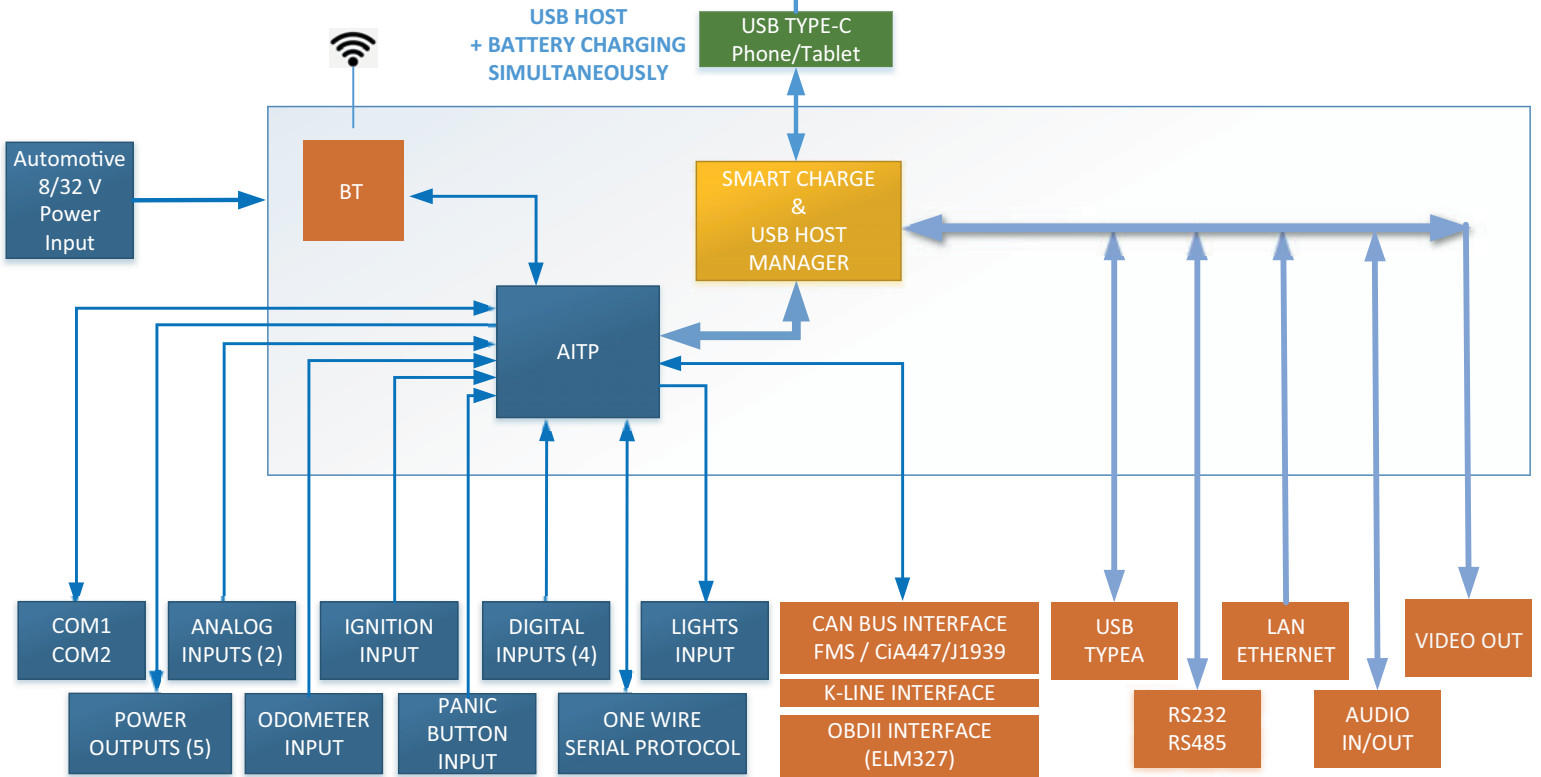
USB HOST
+ BATTERY CHARGING
SIMULTANEOUSLY

USB TYPE-C
Phone/Tablet

Automotive
8/32 V
Power
Input

BT

SMART CHARGE
&
USB HOST
MANAGER

AITP

COM1
COM2

ANALOG
INPUTS (2)

IGNITION
INPUT

DIGITAL
INPUTS (4)

LIGHTS
INPUT

POWER
OUTPUTS (5)

ODOMETER
INPUT

PANIC
BUTTON
INPUT

ONE WIRE
SERIAL PROTOCOL

CAN BUS INTERFACE
FMS / CiA447/J1939

K-LINE INTERFACE

OBDII INTERFACE
(ELM327)

USB
TYPEA

RS232
RS485

LAN
ETHERNET

AUDIO
IN/OUT

VIDEO OUT